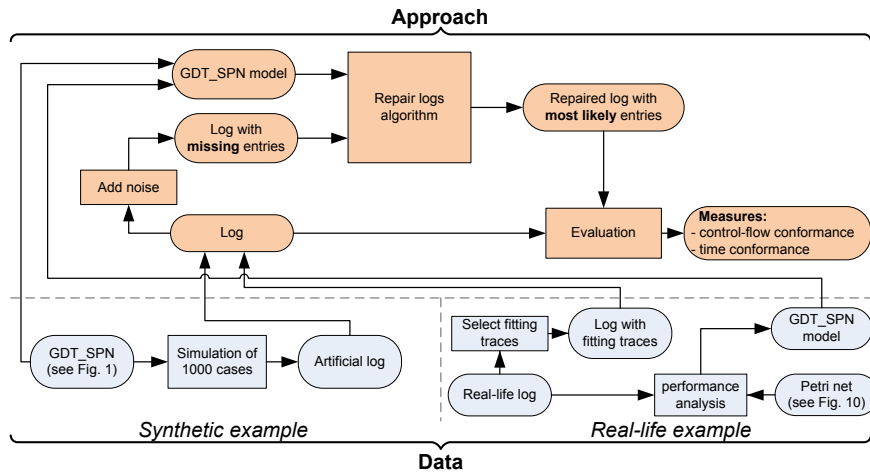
Approach

GDT_SPN model

Repair logs algorithm

Repaired log with **most likely** entries

Log with **missing** entries

Add noise

Log

Evaluation

**Measures:**
- control-flow conformance
- time conformance

GDT_SPN (see Fig. 1)

Simulation of 1000 cases

Artificial log

Select fitting traces

Log with fitting traces

GDT_SPN model

Real-life log

performance analysis

Petri net (see Fig. 10)

*Synthetic example*

*Real-life example*

Data